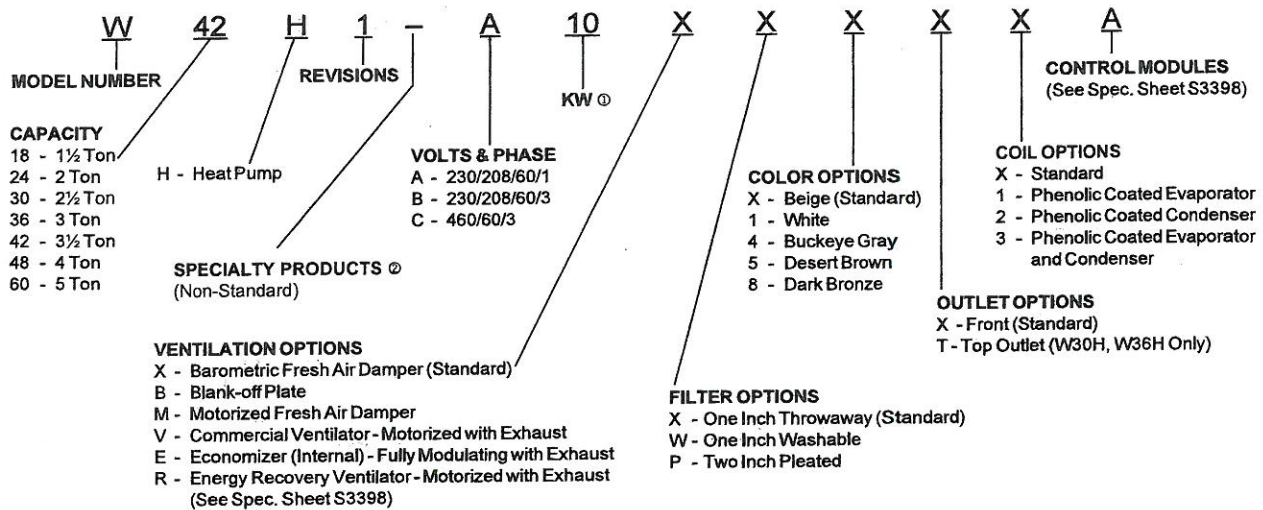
W 42 H 1 – A 10 X X X X X A

MODEL NUMBER

REVISIONS

KW ①

CONTROL MODULES
(See Spec. Sheet S3398)

CAPACITY
18 - 1½ Ton
24 - 2 Ton
30 - 2½ Ton
36 - 3 Ton
42 - 3½ Ton
48 - 4 Ton
60 - 5 Ton

H - Heat Pump

VOLTS & PHASE
A - 230/208/60/1
B - 230/208/60/3
C - 460/60/3

COLOR OPTIONS
X - Beige (Standard)
1 - White
4 - Buckeye Gray
5 - Desert Brown
8 - Dark Bronze

COIL OPTIONS
X - Standard
1 - Phenolic Coated Evaporator
2 - Phenolic Coated Condenser
3 - Phenolic Coated Evaporator and Condenser

SPECIALTY PRODUCTS ②
(Non-Standard)

OUTLET OPTIONS
X - Front (Standard)
T - Top Outlet (W30H, W36H Only)

VENTILATION OPTIONS
X - Barometric Fresh Air Damper (Standard)
B - Blank-off Plate
M - Motorized Fresh Air Damper
V - Commercial Ventilator - Motorized with Exhaust
E - Economizer (Internal) - Fully Modulating with Exhaust
R - Energy Recovery Ventilator - Motorized with Exhaust (See Spec. Sheet S3398)

FILTER OPTIONS
X - One Inch Throwaway (Standard)
W - One Inch Washable
P - Two Inch Pleated